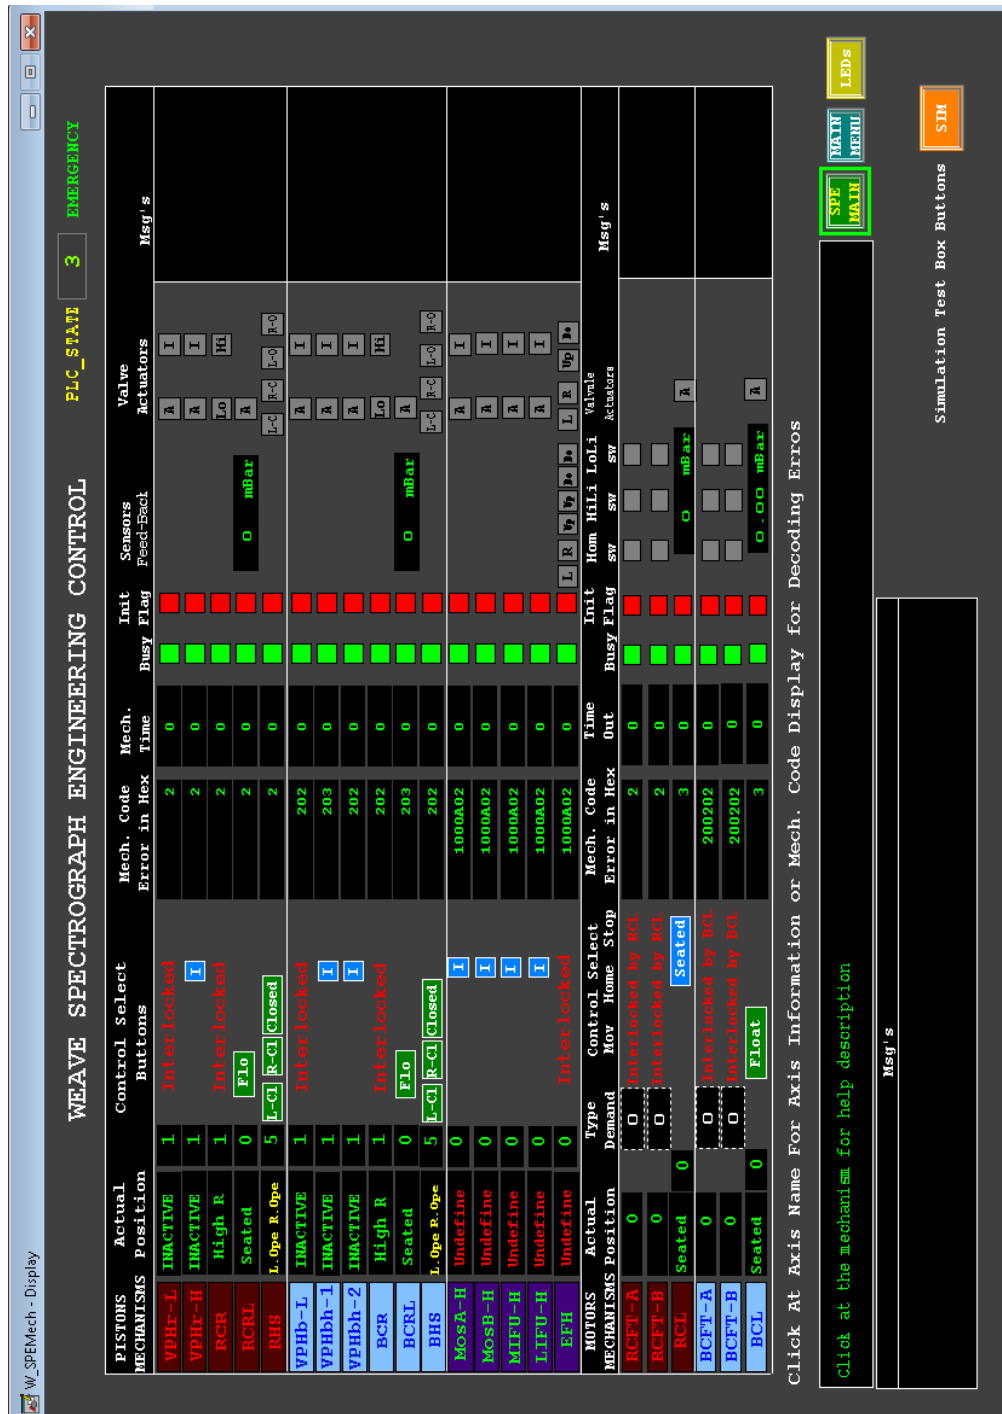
W_SPEMech - Display

WEAVE SPECTROGRAPH ENGINEERING CONTROL

PLC_STATE 3 EMERGENCY

| PISTONS MECHANISMS | Actual Position | | Control Select Buttons | Mech. Code Error in Hex | Mech. Time | Busy | Init Flag | Sensors Feed-Back | Valve Actuators | Msg's |
|---|---|---|---|---|---|---|---|---|---|---|
| VPHr-L | INACTIVE | 1 | Interlocked | 2 | 0 | | | | A I | |
| VPHr-H | INACTIVE | 1 | I | 2 | 0 | | | | A I | |
| RCR | High R | 1 | Interlocked | 2 | 0 | | | | Lo Hi | |
| RCRL | Seated | 0 | Flo | 2 | 0 | | | 0 mBar | A | |
| RHS | L.Ope R.Ope | 5 | L-Cl R-Cl Closed | 2 | 0 | | | | L-C R-C L-O R-O | |
| VPHb-L | INACTIVE | 1 | Interlocked | 202 | 0 | | | | A I | |
| VPHbh-1 | INACTIVE | 1 | I | 203 | 0 | | | | A I | |
| VPHbh-2 | INACTIVE | 1 | I | 202 | 0 | | | | A I | |
| BCR | High R | 1 | Interlocked | 202 | 0 | | | | Lo Hi | |
| BCRL | Seated | 0 | Flo | 203 | 0 | | | 0 mBar | A | |
| BHS | L.Ope R.Ope | 5 | L-Cl R-Cl Closed | 202 | 0 | | | | L-C R-C L-O R-O | |
| MosA-H | Undefine | 0 | I | 1000A02 | 0 | | | | A I | |
| MosB-H | Undefine | 0 | I | 1000A02 | 0 | | | | A I | |
| MIFU-H | Undefine | 0 | I | 1000A02 | 0 | | | | A I | |
| LIFU-H | Undefine | 0 | I | 1000A02 | 0 | | | | A I | |
| EFH | Undefine | 0 | Interlocked | 1000A02 | 0 | | | L R Ub Db Ub Db | L R Up Do | |

| MOTORS MECHANISMS | Actual Position | Type Demand | Control Select Mov Home Stop | Mech. Code Error in Hex | Time Out | Busy | Init Flag | Hom SW | HiLi SW | LoLi SW | Valvule Actuators | Msg's |
|---|---|---|---|---|---|---|---|---|---|---|---|---|
| RCFT-A | 0 | 0 | Interlocked by RCL | 2 | 0 | | | | | | | |
| RCFT-B | 0 | 0 | Interlocked by RCL | 2 | 0 | | | | | | | |
| RCL | Seated | 0 | Seated | 3 | 0 | | | 0 mBar | | | A | |
| BCFT-A | 0 | 0 | Interlocked by BCL | 200202 | 0 | | | | | | | |
| BCFT-B | 0 | 0 | Interlocked by BCL | 200202 | 0 | | | | | | | |
| BCL | Seated | 0 | Float | 3 | 0 | | | 0.00 mBar | | | A | |

Click At Axis Name For Axis Information or Mech. Code Display for Decoding Erros

Msg's

Click at the mechanism for help description

SPE MAIN
MAIN MENU
LEDs
SIM
Simulation Test Box Buttons